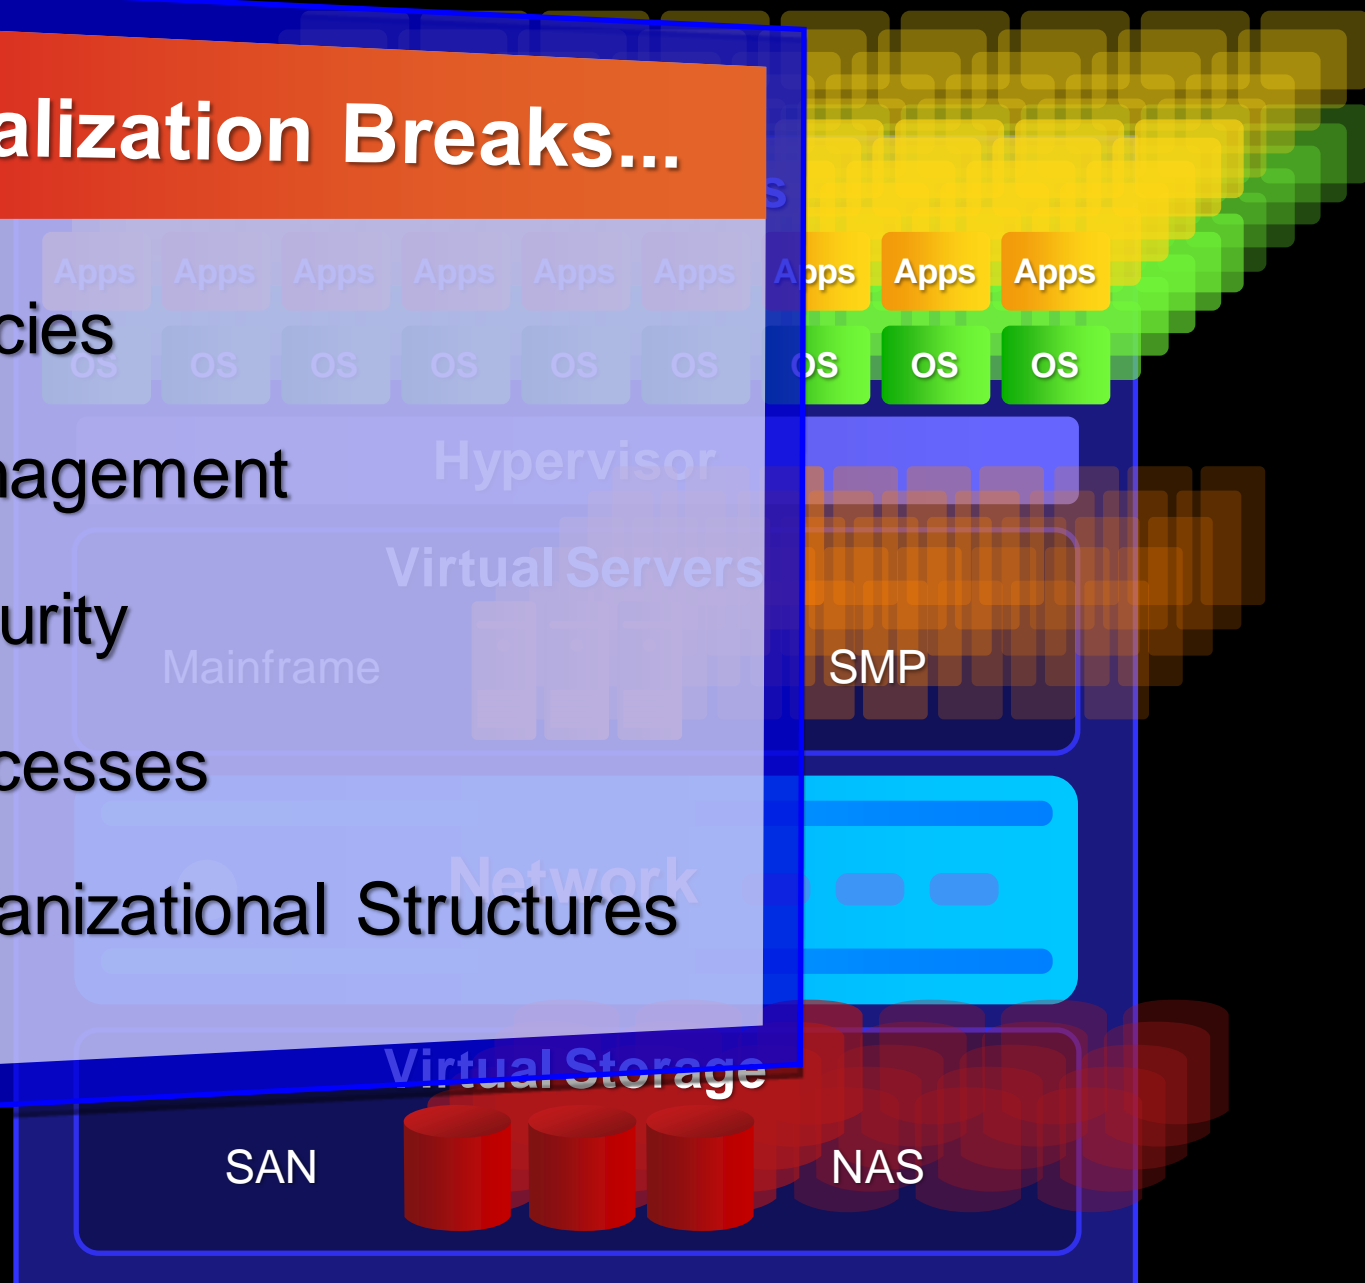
alization Breaks...

cies

nagement

urity

cesses

anizational Structures

Apps Apps Apps Apps Apps Apps Apps Apps Apps

OS OS OS OS OS OS OS OS OS

Hypervisor

Virtual Servers

Mainframe

SMP

Network

Virtual Storage

SAN

NAS